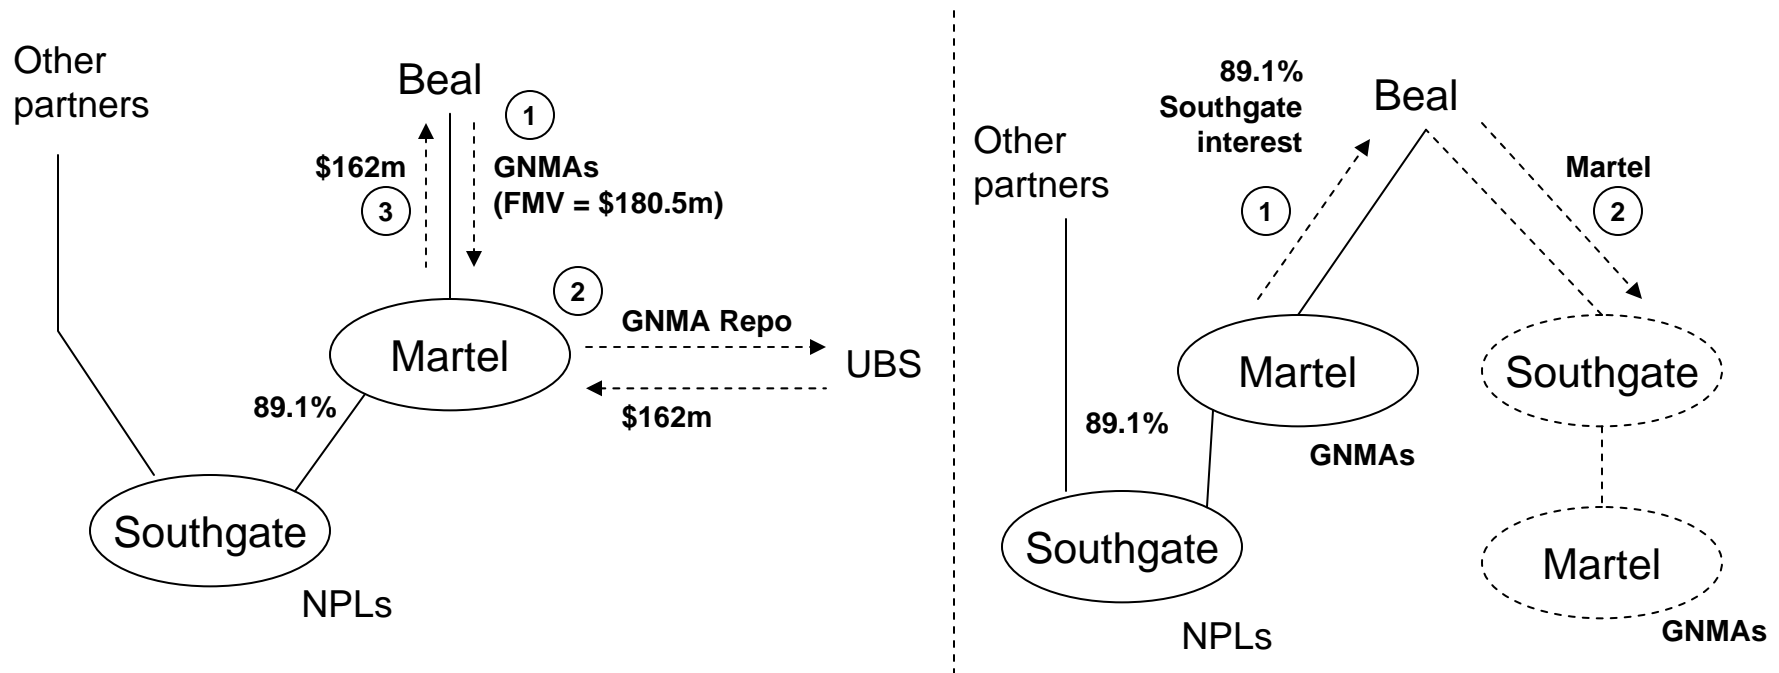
Other partners

Beal

1

GNMAs (FMV = $180.5m)

$162m

3

2

GNMA Repo

Martel

UBS

$162m

89.1%

Southgate

NPLs

89.1% Southgate interest

Beal

Other partners

1

Martel

2

Martel

Southgate

89.1%

GNMAs

Southgate

Martel

NPLs

GNMAs